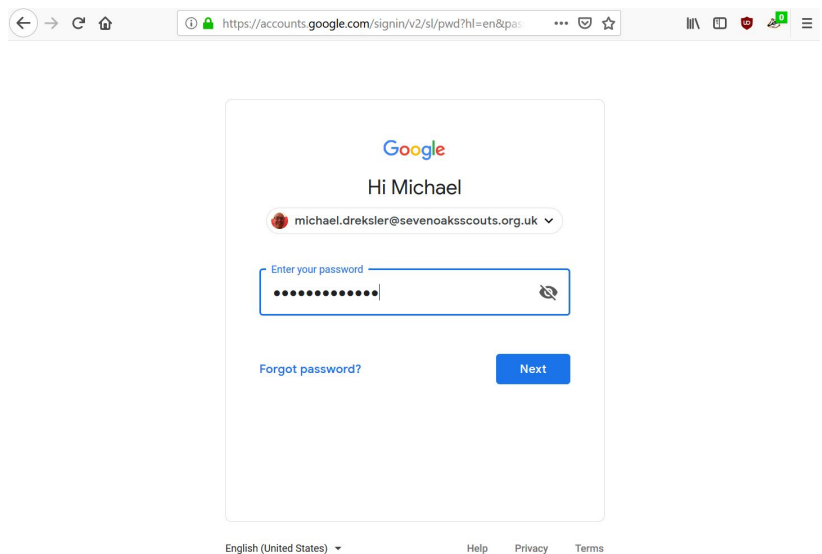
https://accounts.google.com/signin/v2/sl/pwd?hl=en&pas

0

Google

Hi Michael

michael.dreksler@sevenoaksscouts.org.uk

Enter your password

•••••••••••••

Forgot password?

Next

English (United States)

Help

Privacy

Terms